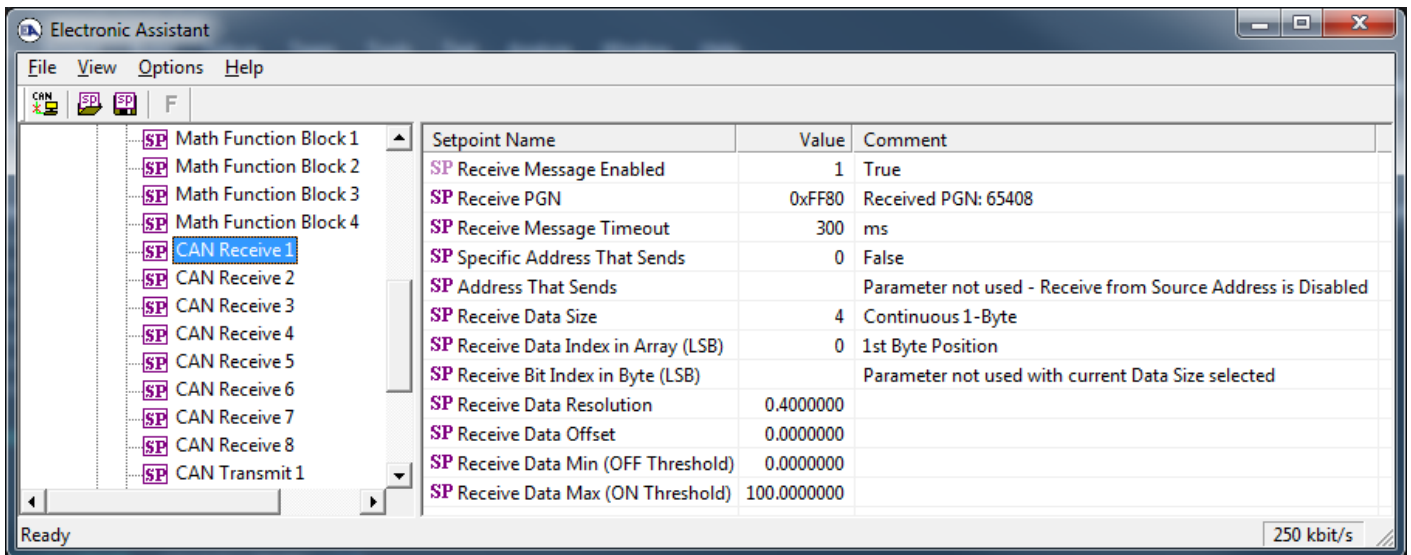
Electronic Assistant

File View Options Help

SP Math Function Block 1
SP Math Function Block 2
SP Math Function Block 3
SP Math Function Block 4
SP CAN Receive 1
SP CAN Receive 2
SP CAN Receive 3
SP CAN Receive 4
SP CAN Receive 5
SP CAN Receive 6
SP CAN Receive 7
SP CAN Receive 8
SP CAN Transmit 1

| Setpoint Name | Value | Comment |
|---|---|---|
| SP Receive Message Enabled | 1 | True |
| SP Receive PGN | 0xFF80 | Received PGN: 65408 |
| SP Receive Message Timeout | 300 | ms |
| SP Specific Address That Sends | 0 | False |
| SP Address That Sends | | Parameter not used - Receive from Source Address is Disabled |
| SP Receive Data Size | 4 | Continuous 1-Byte |
| SP Receive Data Index in Array (LSB) | 0 | 1st Byte Position |
| SP Receive Bit Index in Byte (LSB) | | Parameter not used with current Data Size selected |
| SP Receive Data Resolution | 0.4000000 | |
| SP Receive Data Offset | 0.0000000 | |
| SP Receive Data Min (OFF Threshold) | 0.0000000 | |
| SP Receive Data Max (ON Threshold) | 100.0000000 | |

Ready
250 kbit/s